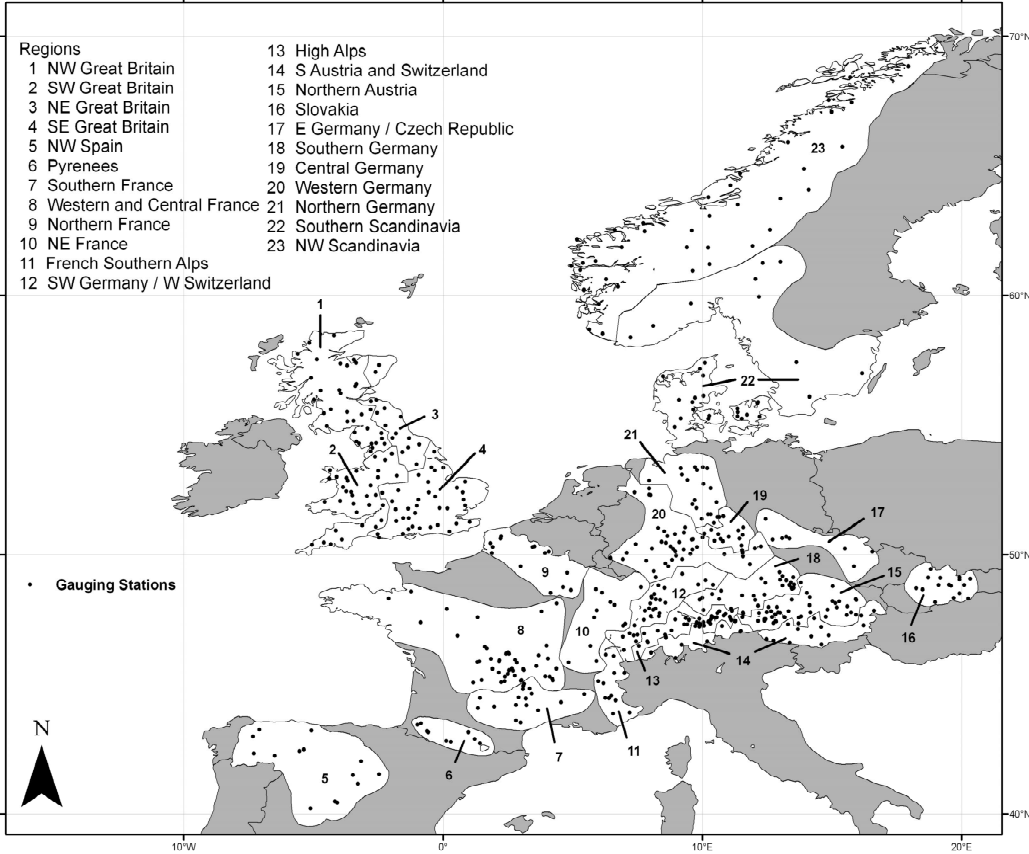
Regions
1 NW Great Britain
2 SW Great Britain
3 NE Great Britain
4 SE Great Britain
5 NW Spain
6 Pyrenees
7 Southern France
8 Western and Central France
9 Northern France
10 NE France
11 French Southern Alps
12 SW Germany / W Switzerland
13 High Alps
14 S Austria and Switzerland
15 Northern Austria
16 Slovakia
17 E Germany / Czech Republic
18 Southern Germany
19 Central Germany
20 Western Germany
21 Northern Germany
22 Southern Scandinavia
23 NW Scandinavia

Gauging Stations

70°N
60°N
50°N
40°N

23
1
22
3
21
2
4
19
17
20
18
9
15
12
8
10
16
14
13
N
7
11
6
5

10°W
0°
10°E
20°E